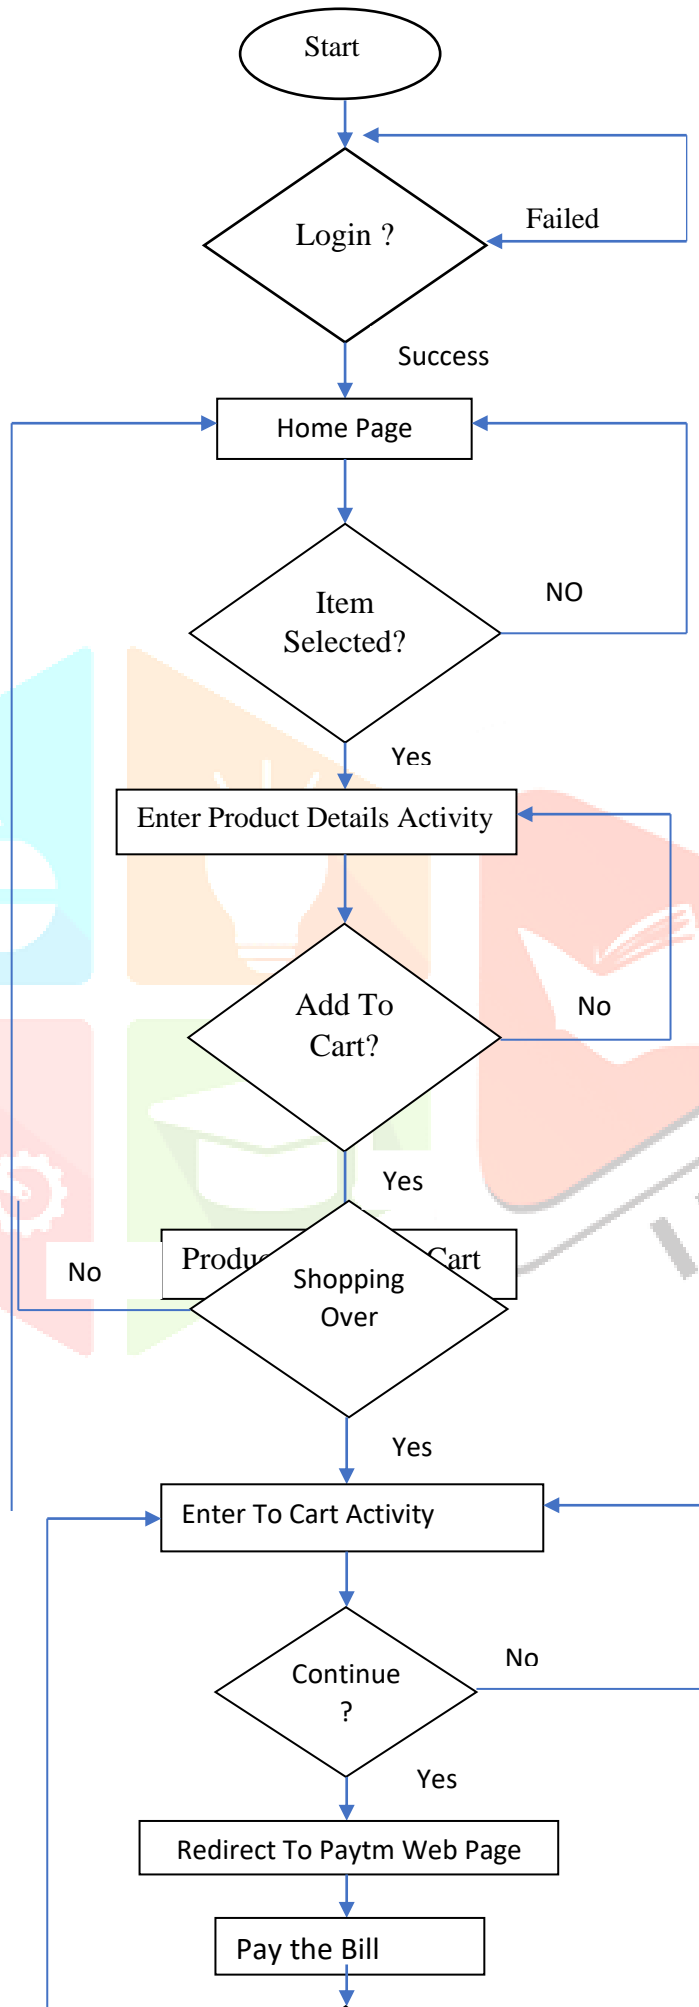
Start

Login ?

Failed

Success

Home Page

Item Selected?

NO

Yes

Enter Product Details Activity

Add To Cart?

No

Yes

Produ

Cart

No

Shopping Over

Yes

Enter To Cart Activity

Continue ?

No

Yes

Redirect To Paytm Web Page

Pay the Bill